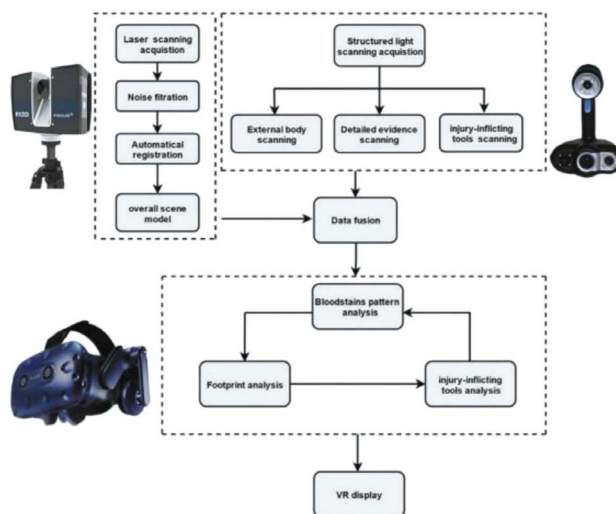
Laser scanning acquistion

Noise fitration

Automatical registration

overall scene model

FARO

FOCUS

Structured light scanning acquisition

External body scanning

Detailed evidence scanning

injury-inflicting tools scanning

Data fusion

Bloodstains pattern analysis

Footprint analysis

injury-inflicting tools analysis

VR display